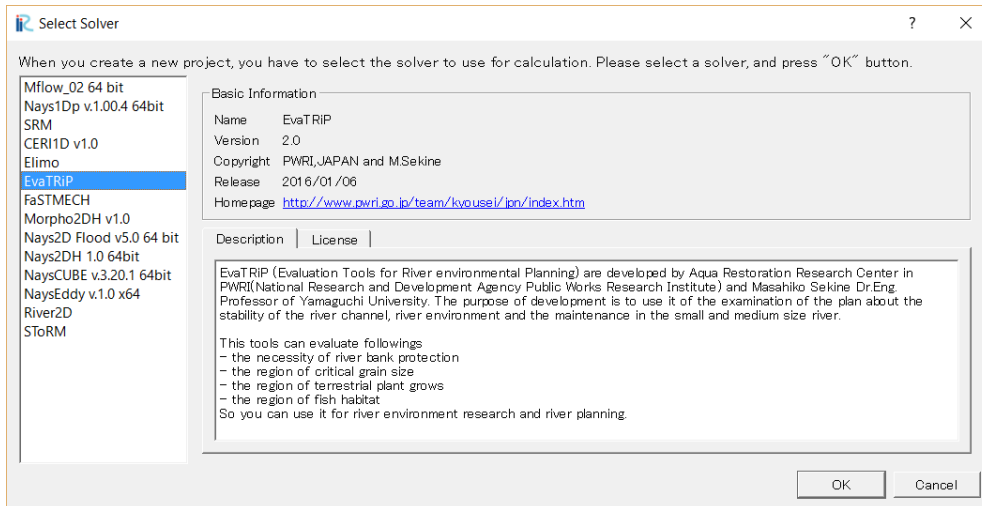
iR Select Solver

?

X

When you create a new project, you have to select the solver to use for calculation. Please select a solver, and press "OK" button.

Mflow_02 64 bit
Nays1Dp v.1.00.4 64bit
SRM
CERI1D v1.0
Elimo
EvaTRiP
FaSTMECH
Morpho2DH v1.0
Nays2D Flood v5.0 64 bit
Nays2DH 1.0 64bit
NaysCUBE v.3.20.1 64bit
NaysEddy v.1.0 x64
River2D
SToRM

Basic Information

| | |
|---|---|
| Name | EvaTRiP |
| Version | 2.0 |
| Copyright | PWRI,JAPAN and M.Sekine |
| Release | 2016/01/06 |
| Homepage | http://www.pwri.go.jp/team/kyousei/jpn/index.htm |

Description | License

EvaTRiP (Evaluation Tools for River environmental Planning) are developed by Aqua Restoration Research Center in PWRI(National Research and Development Agency Public Works Research Institute) and Masahiko Sekine Dr.Eng. Professor of Yamaguchi University. The purpose of development is to use it of the examination of the plan about the stability of the river channel, river environment and the maintenance in the small and medium size river.

This tools can evaluate followings
- the necessity of river bank protection
- the region of critical grain size
- the region of terrestrial plant grows
- the region of fish habitat
So you can use it for river environment research and river planning.

OK

Cancel